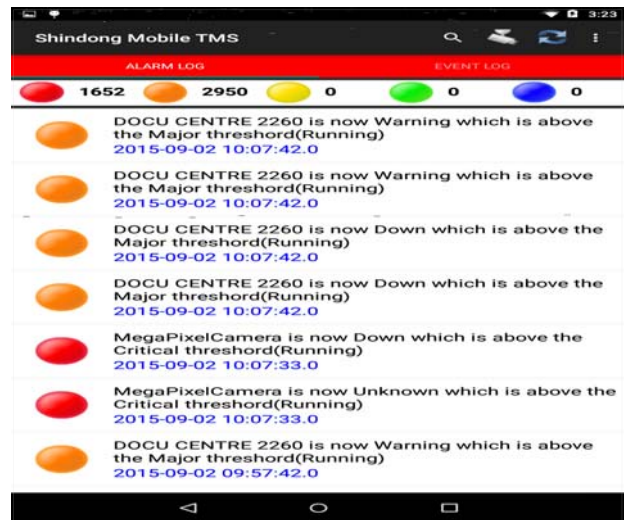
3:23

Shindong Mobile TMS

ALARM LOG

EVENT LOG

1652 2950 0 0 0

DOCU CENTRE 2260 is now Warning which is above the Major threshord(Running)
2015-09-02 10:07:42.0

DOCU CENTRE 2260 is now Warning which is above the Major threshord(Running)
2015-09-02 10:07:42.0

DOCU CENTRE 2260 is now Down which is above the Major threshord(Running)
2015-09-02 10:07:42.0

DOCU CENTRE 2260 is now Down which is above the Major threshord(Running)
2015-09-02 10:07:42.0

MegaPixelCamera is now Down which is above the Critical threshord(Running)
2015-09-02 10:07:33.0

MegaPixelCamera is now Unknown which is above the Critical threshord(Running)
2015-09-02 10:07:33.0

DOCU CENTRE 2260 is now Warning which is above the Major threshord(Running)
2015-09-02 09:57:42.0